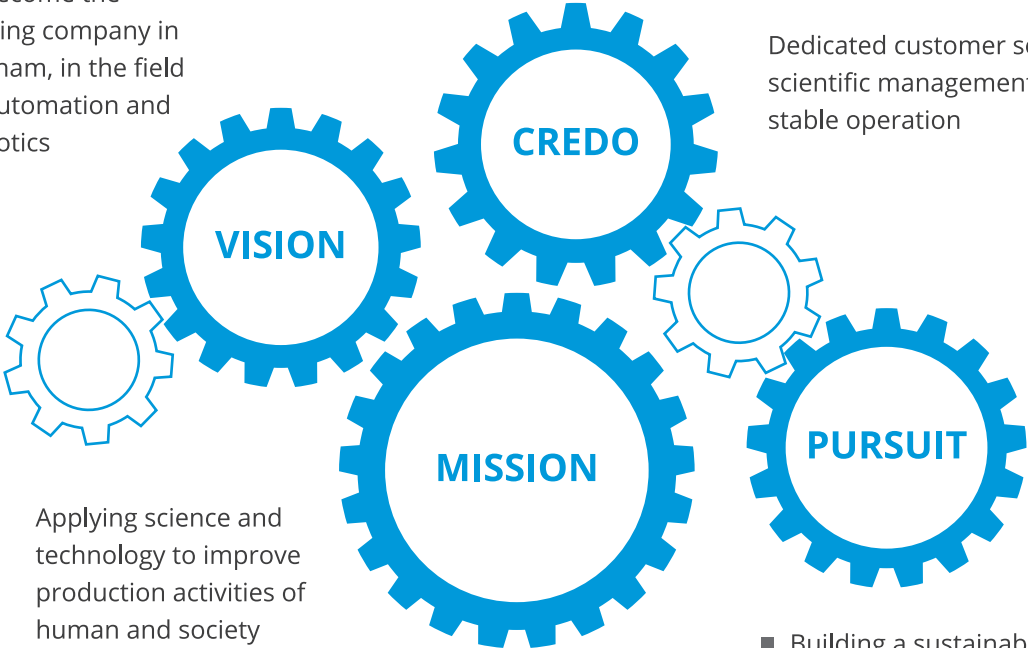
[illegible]ecome the
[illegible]ing company in
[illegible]nam, in the field
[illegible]utomation and
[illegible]otics

Dedicated customer s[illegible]
scientific managemen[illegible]
stable operation

CREDO

VISION

MISSION

PURSUIT

Applying science and technology to improve production activities of human and society

Building a sustainab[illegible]